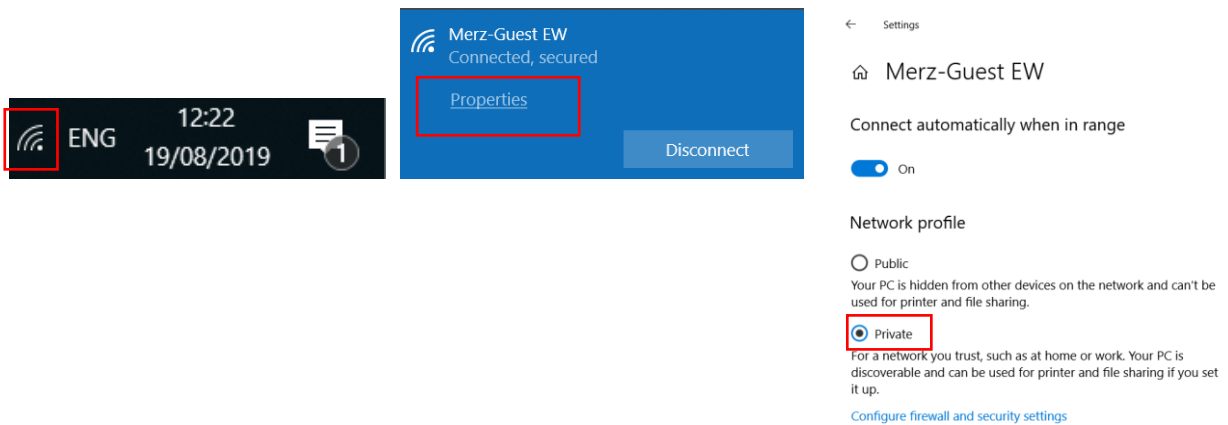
ENG 12:22 19/08/2019 1

Merz-Guest EW
Connected, secured

Properties

Disconnect

← Settings

Merz-Guest EW

Connect automatically when in range

On

Network profile

Public
Your PC is hidden from other devices on the network and can't be used for printer and file sharing.

Private
For a network you trust, such as at home or work. Your PC is discoverable and can be used for printer and file sharing if you set it up.

Configure firewall and security settings